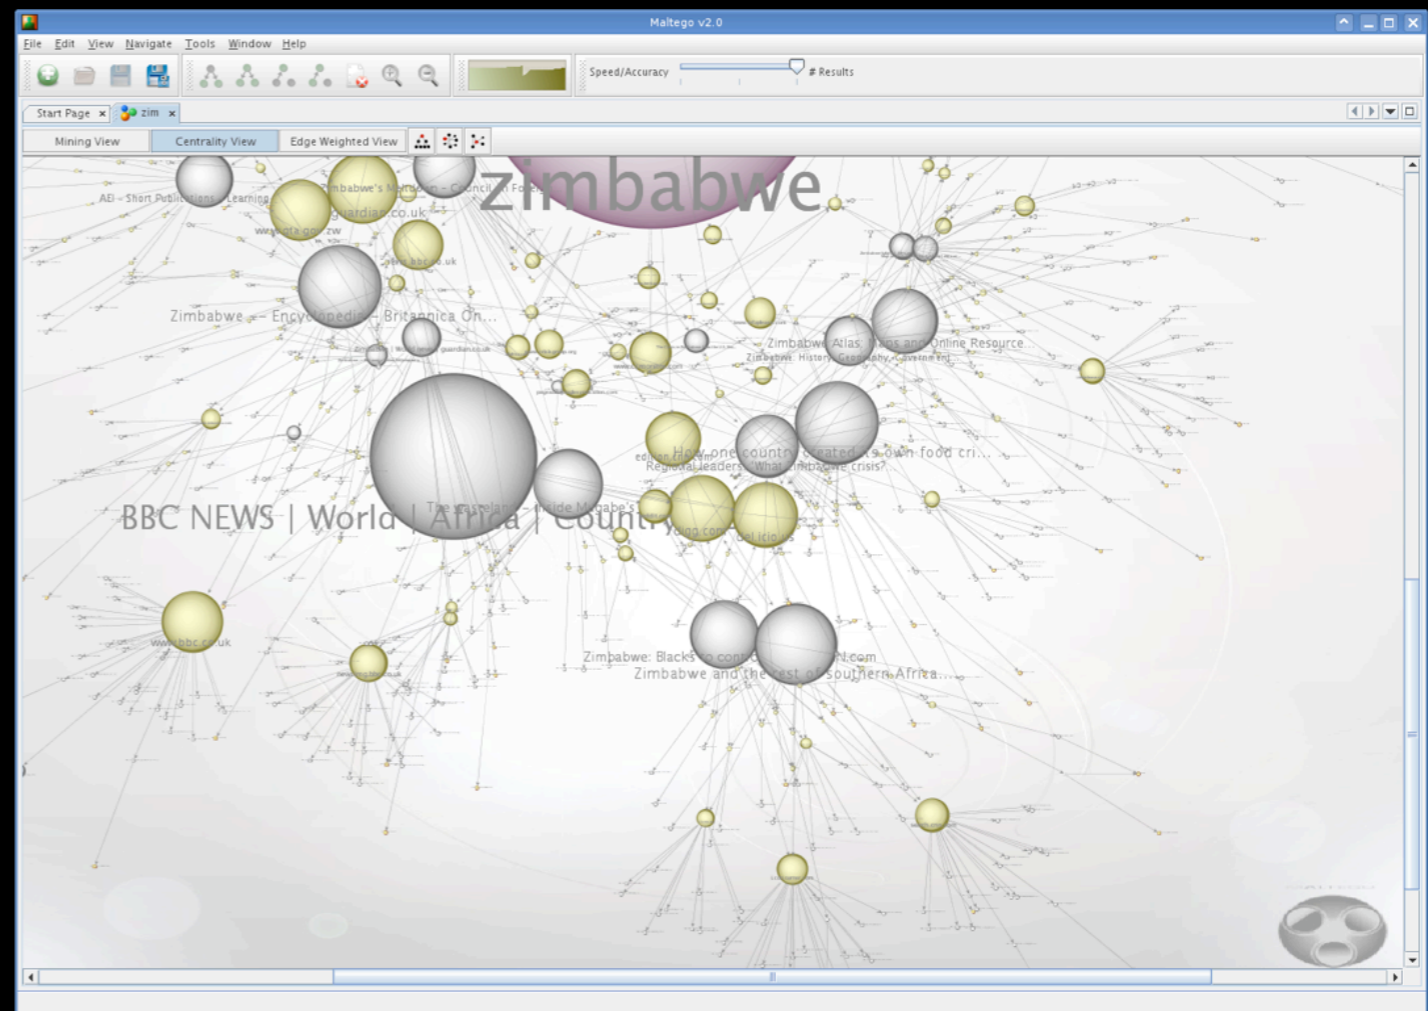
Maltego v2.0

File Edit View Navigate Tools Window Help

Speed/Accuracy # Results

Start Page × zim ×

Mining View Centrality View Edge Weighted View

zimbabwe

AEI - Short Publications - Learning

Zimbabwe's Multi... - Council on Fo...

guardian.co.uk

www.gta.gov.zw

news.bbc.co.uk

Zimbabwe - Encyclopedia - Britannica On...

Zimbabwe Atlas: Maps and Online Resource

Zimbabwe: History, Geography, Government

How one country created its own food cri...

Regional leaders: What Zimbabwe crisis?

BBC NEWS | World | Africa | Country

The Brazen... Inside Mugabe's

Zimbabwe: Blacks to control ... .com

Zimbabwe and the rest of southern Africa...

www.bbc.co.uk